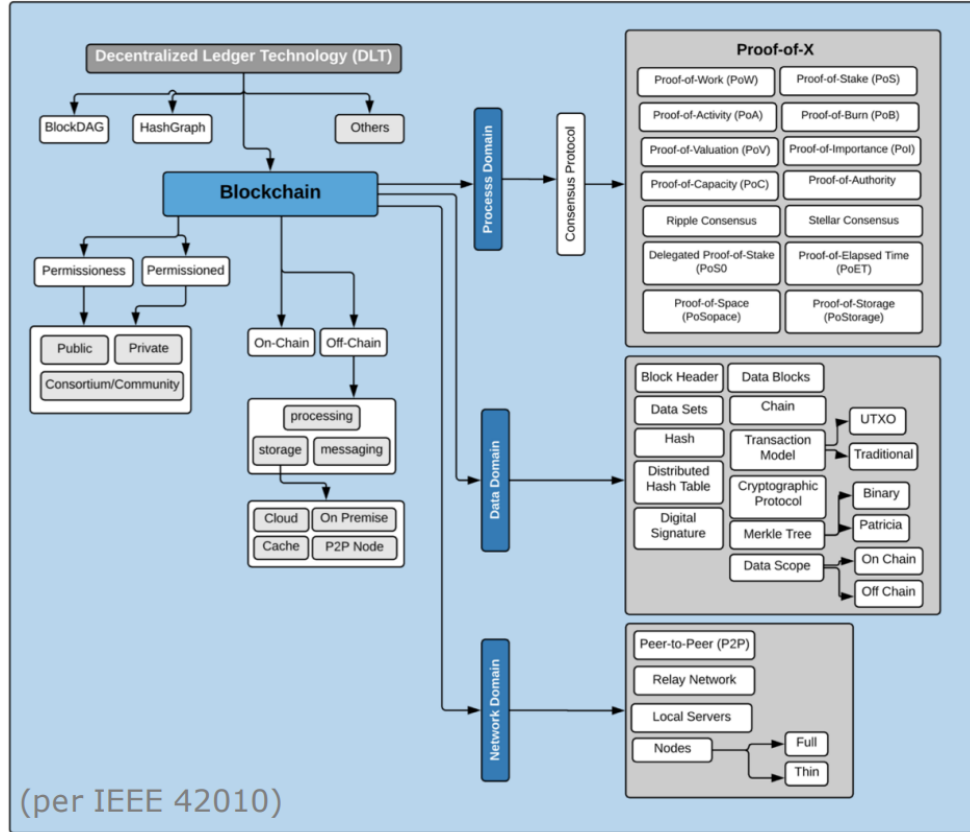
Decentralized Ledger Technology (DLT)

BlockDAG

HashGraph

Others

Blockchain

Permissioness

Permissioned

Public

Private

Consortium/Community

On-Chain

Off-Chain

processing

storage

messaging

Cloud

On Premise

Cache

P2P Node

Process Domain

Consensus Protocol

Proof-of-X

Proof-of-Work (PoW)

Proof-of-Stake (PoS)

Proof-of-Activity (PoA)

Proof-of-Burn (PoB)

Proof-of-Valuation (PoV)

Proof-of-Importance (PoI)

Proof-of-Capacity (PoC)

Proof-of-Authority

Ripple Consensus

Stellar Consensus

Delegated Proof-of-Stake (PoS0

Proof-of-Elapsed Time (PoET)

Proof-of-Space (PoSopace)

Proof-of-Storage (PoStorage)

Data Domain

Block Header

Data Blocks

Data Sets

Chain

UTXO

Hash

Transaction Model

Traditional

Distributed Hash Table

Cryptographic Protocol

Binary

Digital Signature

Merkle Tree

Patricia

Data Scope

On Chain

Off Chain

Network Domain

Peer-to-Peer (P2P)

Relay Network

Local Servers

Nodes

Full

Thin

(per IEEE 42010)